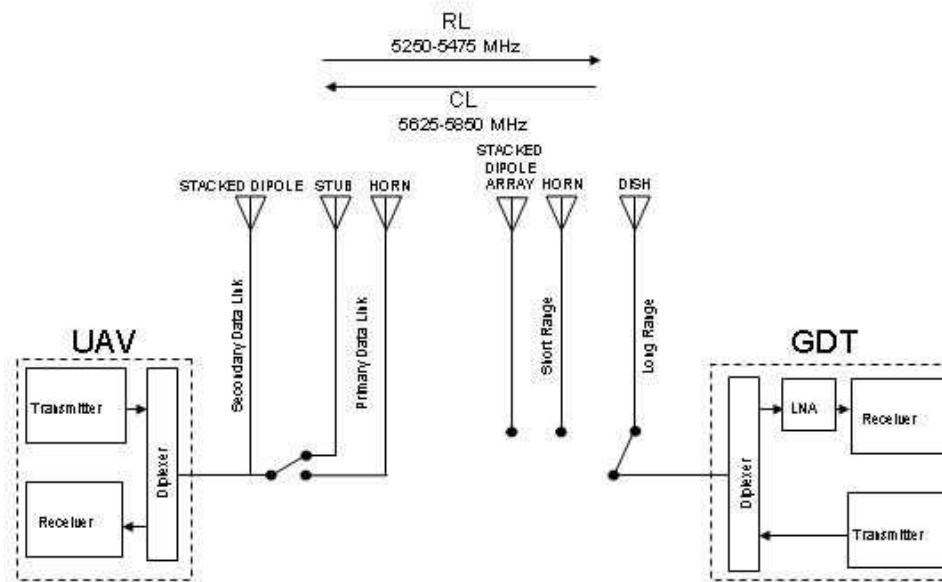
RL
5250-5475 MHz

CL
5625-5850 MHz

STACKED DIPOLE STUB HORN

STACKED DIPOLE ARRAY HORN DISH

Secondary Data Link

Primary Data Link

Short Range

Long Range

UAV

Transmitter

Diplexer

Receiver

GDT

Diplexer

LNA

Receiver

Transmitter